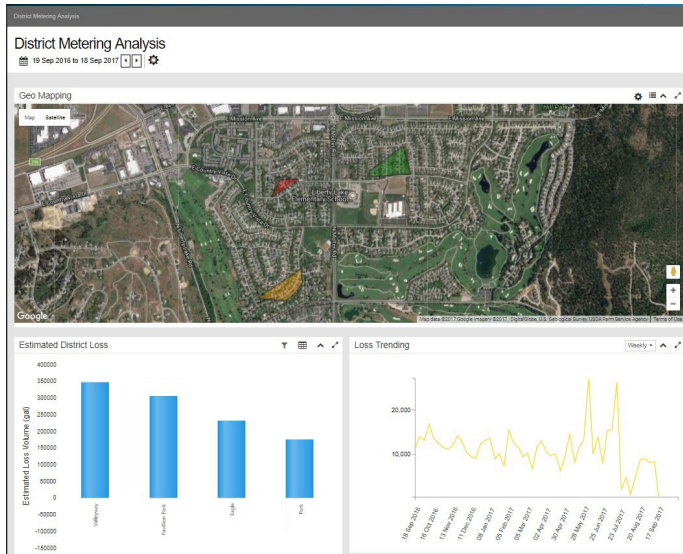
District Metering Analysis

District Metering Analysis
19 Sep 2016 to 18 Sep 2017

Geo Mapping
Map Satellite
E Mission Ave
E Mission Ave
Liberty Lake Elementary School
Google
Map data ©2017 Google Imagery ©2017, DigitalGlobe, U.S. Geological Survey, USDA Farm Service Agency | Terms of Use

Estimated District Loss
400000
350000
300000
250000
200000
150000
100000
50000
0
-50000
-100000
-150000
Estimated Loss Volume (gal)
Valleyway
Pavillion Park
Eagle
Park

Loss Trending
Weekly
20,000
10,000
18 Sep 2016
16 Oct 2016
13 Nov 2016
11 Dec 2016
08 Jan 2017
05 Feb 2017
05 Mar 2017
02 Apr 2017
30 Apr 2017
28 May 2017
25 Jun 2017
23 Jul 2017
20 Aug 2017
17 Sep 2017